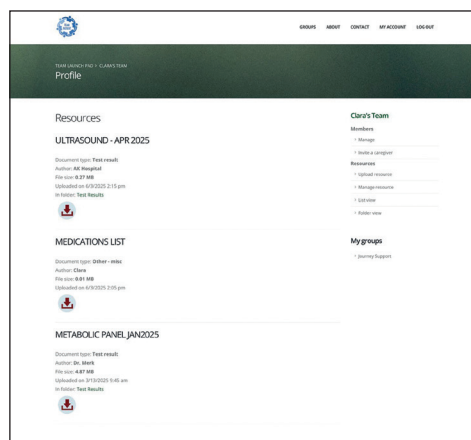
GROUPS ABOUT CONTACT MY ACCOUNT LOG OUT

TEAM LAUNCH PAD > CLARA'S TEAM

Profile

Resources

ULTRASOUND - APR 2025

Document type: Test result
Author: AIC Hospital
File size: 0.27 MB
Uploaded on 6/9/2025 2:15 pm
In folder: Test Results

MEDICATIONS LIST

Document type: Other - misc
Author: Clara
File size: 0.01 MB
Uploaded on 6/9/2025 2:05 pm

METABOLIC PANEL JAN2025

Document type: Test result
Author: Dr. Merk
File size: 4.87 MB
Uploaded on 3/13/2025 5:45 am
In folder: Test Results

Clara's Team

Members

› Manage

› Invite a caregiver

Resources

› Upload resource

› Manage resource

› List view

› Folder view

My groups

› Journey Support